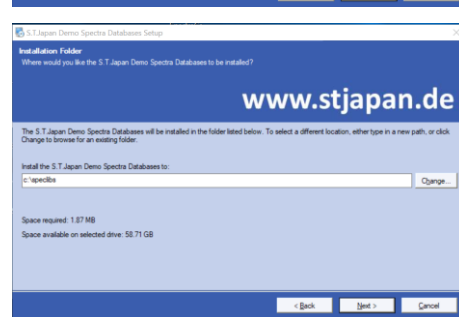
S.T.Japan Demo Spectra Databases Setup

Installation Folder
Where would you like the S.T.Japan Demo Spectra Databases to be installed?

www.stjapan.de

The S.T.Japan Demo Spectra Databases will be installed in the folder listed below. To select a different location, either type in a new path, or click Change to browse for an existing folder.

Install the S.T.Japan Demo Spectra Databases to:

c:\speclibs

Change...

Space required: 1.87 MB

Space available on selected drive: 58.71 GB

< Back

Next >

Cancel